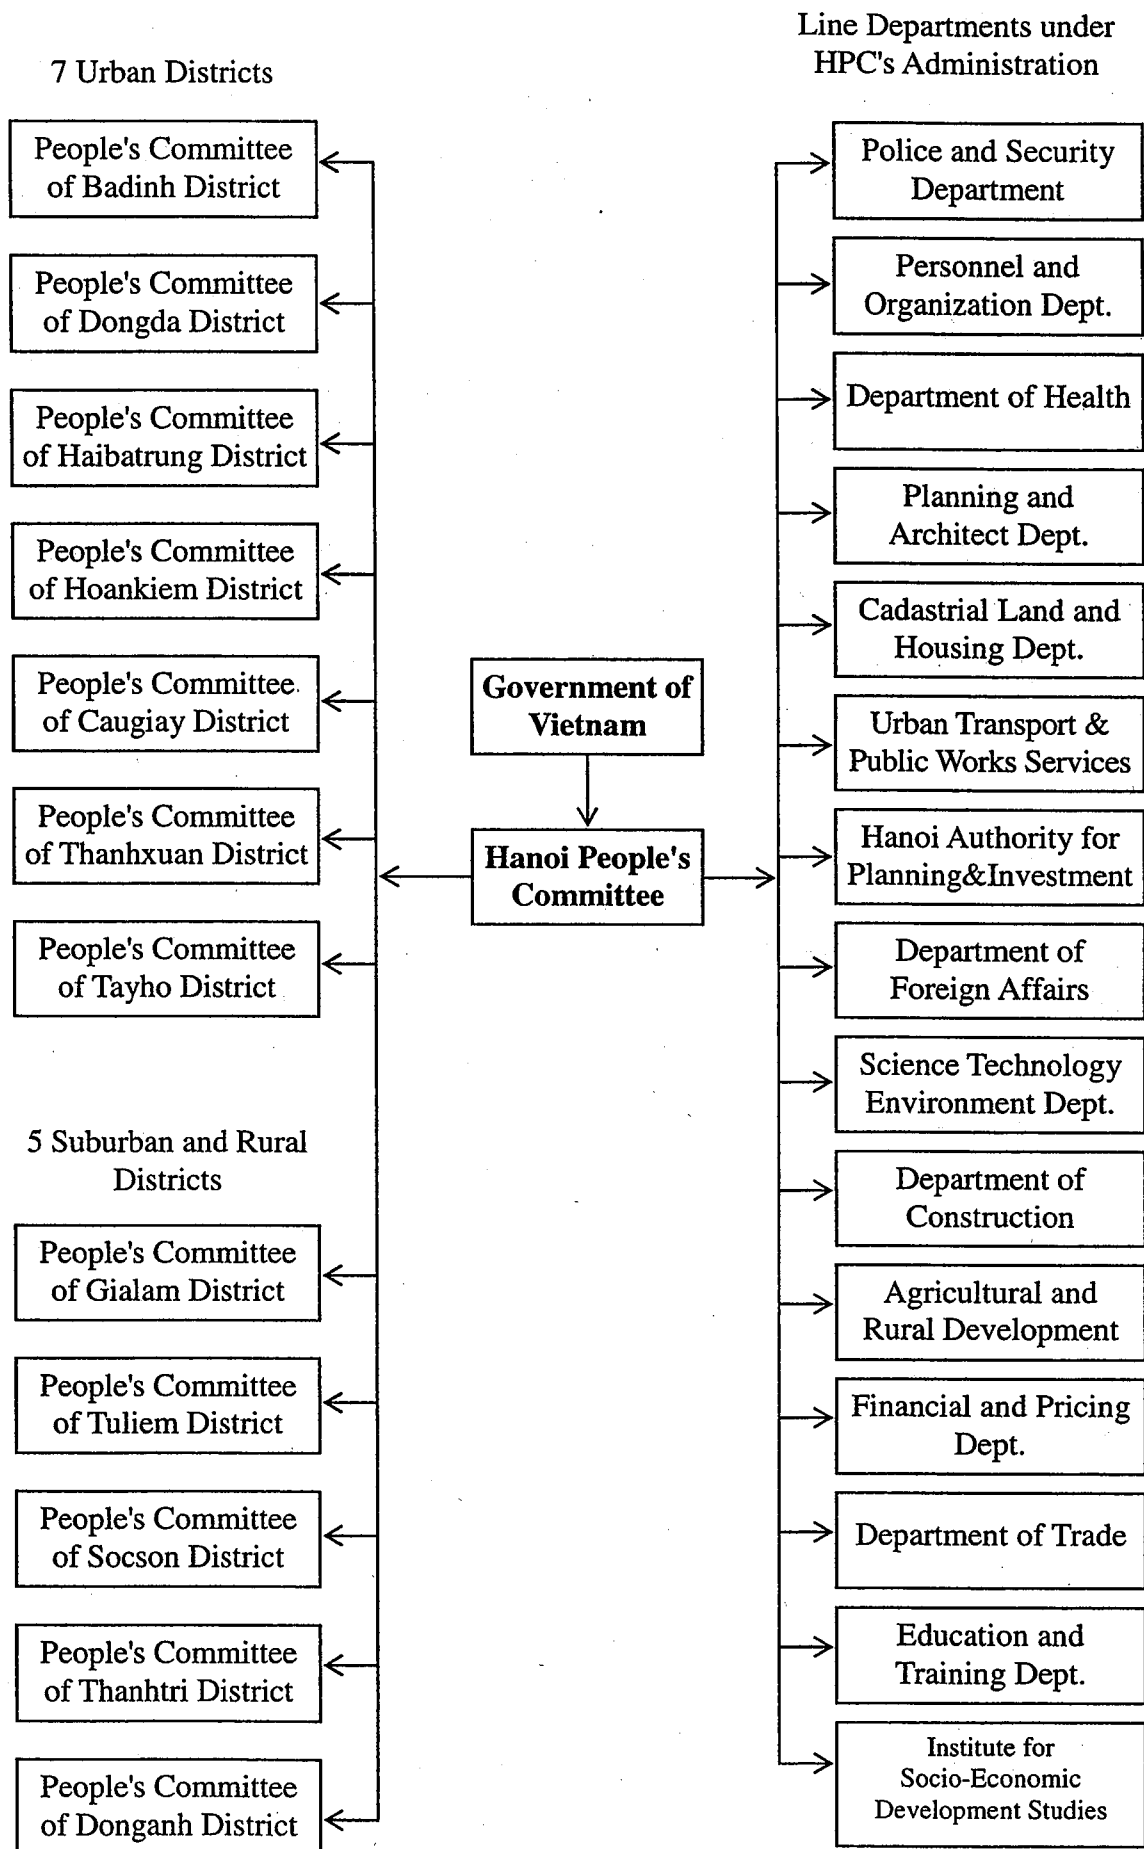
7 Urban Districts

People's Committee of Badinh District

People's Committee of Dongda District

People's Committee of Haibatrung District

People's Committee of Hoankiem District

People's Committee of Caugiay District

People's Committee of Thanhxuan District

People's Committee of Tayho District

5 Suburban and Rural Districts

People's Committee of Gialam District

People's Committee of Tuliem District

People's Committee of Socson District

People's Committee of Thanhtri District

People's Committee of Donganh District

Government of Vietnam

Hanoi People's Committee

Line Departments under HPC's Administration

Police and Security Department

Personnel and Organization Dept.

Department of Health

Planning and Architect Dept.

Cadastrial Land and Housing Dept.

Urban Transport & Public Works Services

Hanoi Authority for Planning&Investment

Department of Foreign Affairs

Science Technology Environment Dept.

Department of Construction

Agricultural and Rural Development

Financial and Pricing Dept.

Department of Trade

Education and Training Dept.

Institute for Socio-Economic Development Studies